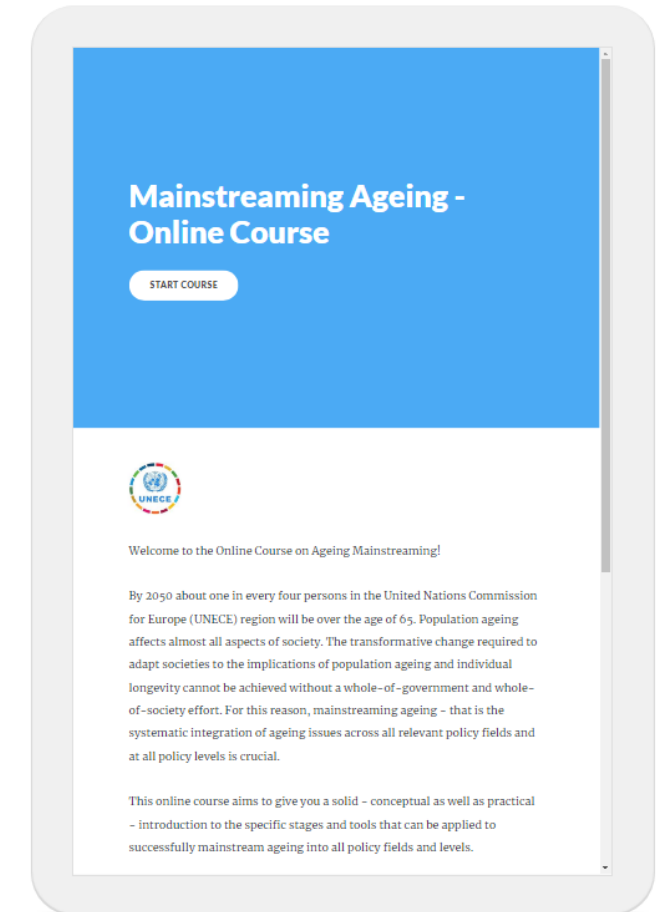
Mainstreaming Ageing - Online Course

START COURSE

UNECE

Welcome to the Online Course on Ageing Mainstreaming!

By 2050 about one in every four persons in the United Nations Commission for Europe (UNECE) region will be over the age of 65. Population ageing affects almost all aspects of society. The transformative change required to adapt societies to the implications of population ageing and individual longevity cannot be achieved without a whole-of-government and whole-of-society effort. For this reason, mainstreaming ageing - that is the systematic integration of ageing issues across all relevant policy fields and at all policy levels is crucial.

This online course aims to give you a solid - conceptual as well as practical - introduction to the specific stages and tools that can be applied to successfully mainstream ageing into all policy fields and levels.